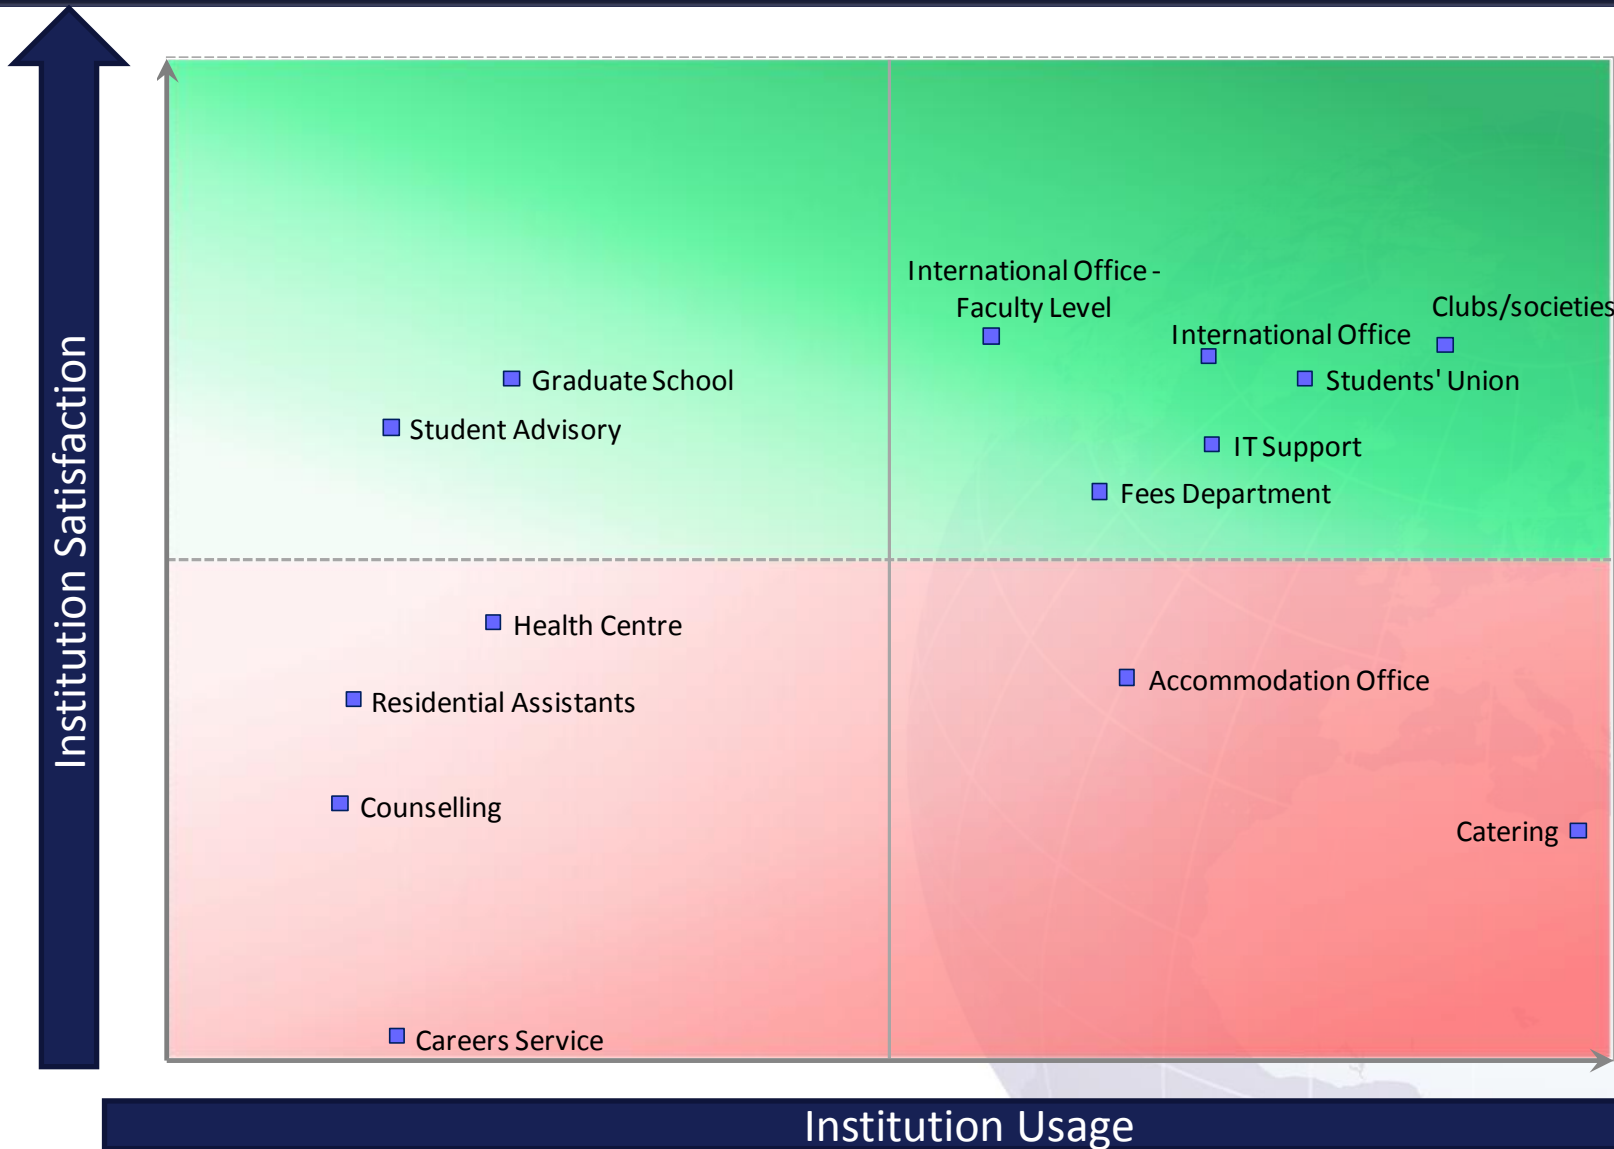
Institution Satisfaction

International Office - Faculty Level

International Office

Clubs/societies

Students' Union

IT Support

Fees Department

Graduate School

Student Advisory

Health Centre

Residential Assistants

Counselling

Careers Service

Accommodation Office

Catering

Institution Usage